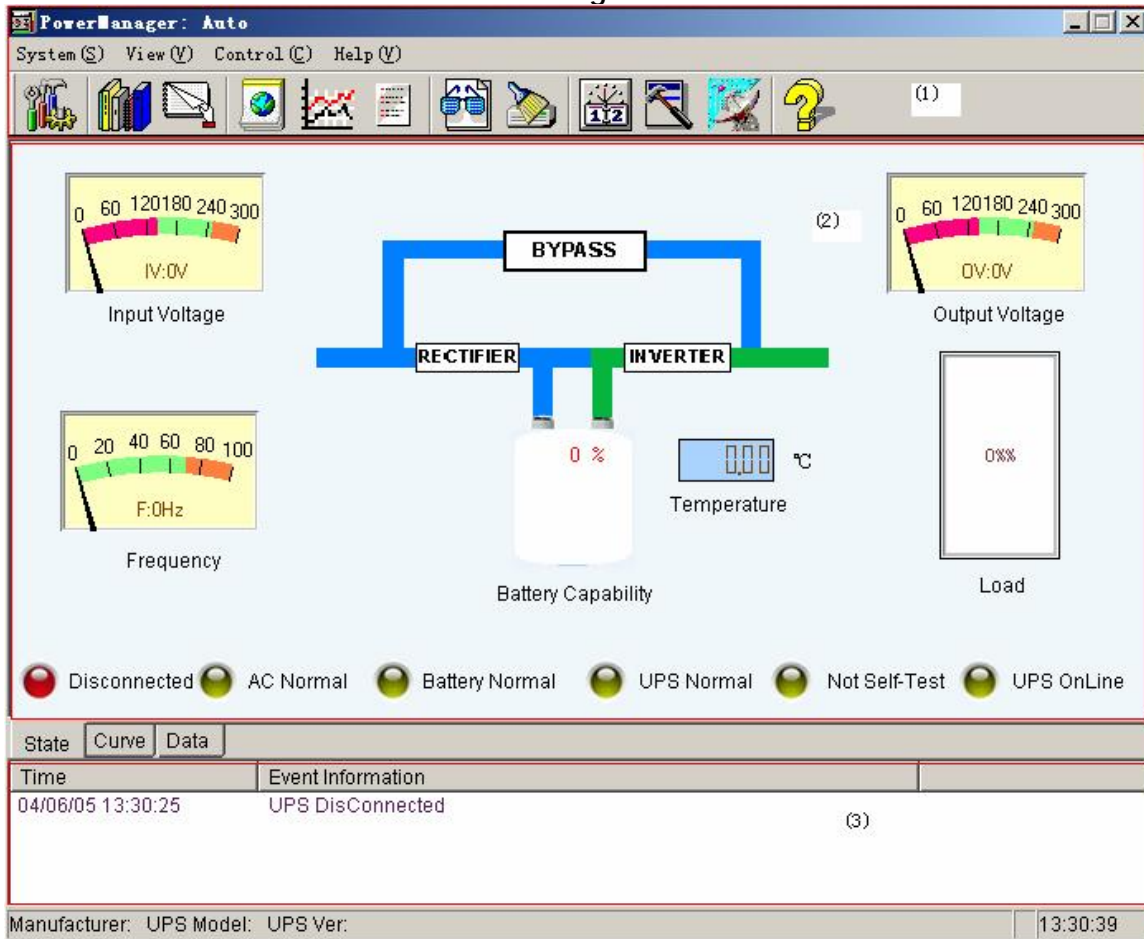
PowerManager: Auto

System (S) View (V) Control (C) Help (V)

(1)

0 60 120180 240 300
IV:0V
Input Voltage

(2)

BYPASS

0 60 120180 240 300
OV:0V
Output Voltage

RECTIFIER
INVERTER

0 20 40 60 80 100
F:0Hz
Frequency

0 %
Battery Capability

0.0.0 ℃
Temperature

0%%
Load

Disconnected AC Normal Battery Normal UPS Normal Not Self-Test UPS OnLine

State Curve Data

| Time | Event Information |
|---|---|
| 04/06/05 13:30:25 | UPS DisConnected |

(3)

Manufacturer: UPS Model: UPS Ver: 13:30:39